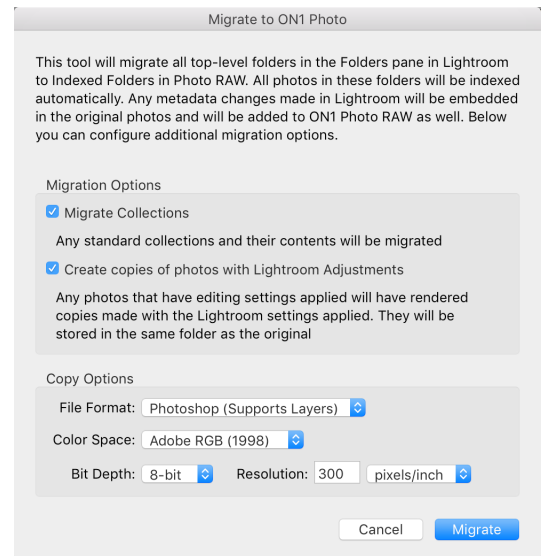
Migrate to ON1 Photo

This tool will migrate all top-level folders in the Folders pane in Lightroom to Indexed Folders in Photo RAW. All photos in these folders will be indexed automatically. Any metadata changes made in Lightroom will be embedded in the original photos and will be added to ON1 Photo RAW as well. Below you can configure additional migration options.

Migration Options

Migrate Collections

Any standard collections and their contents will be migrated

Create copies of photos with Lightroom Adjustments

Any photos that have editing settings applied will have rendered copies made with the Lightroom settings applied. They will be stored in the same folder as the original

Copy Options

File Format: Photoshop (Supports Layers)

Color Space: Adobe RGB (1998)

Bit Depth: 8-bit Resolution: 300 pixels/inch

Cancel Migrate